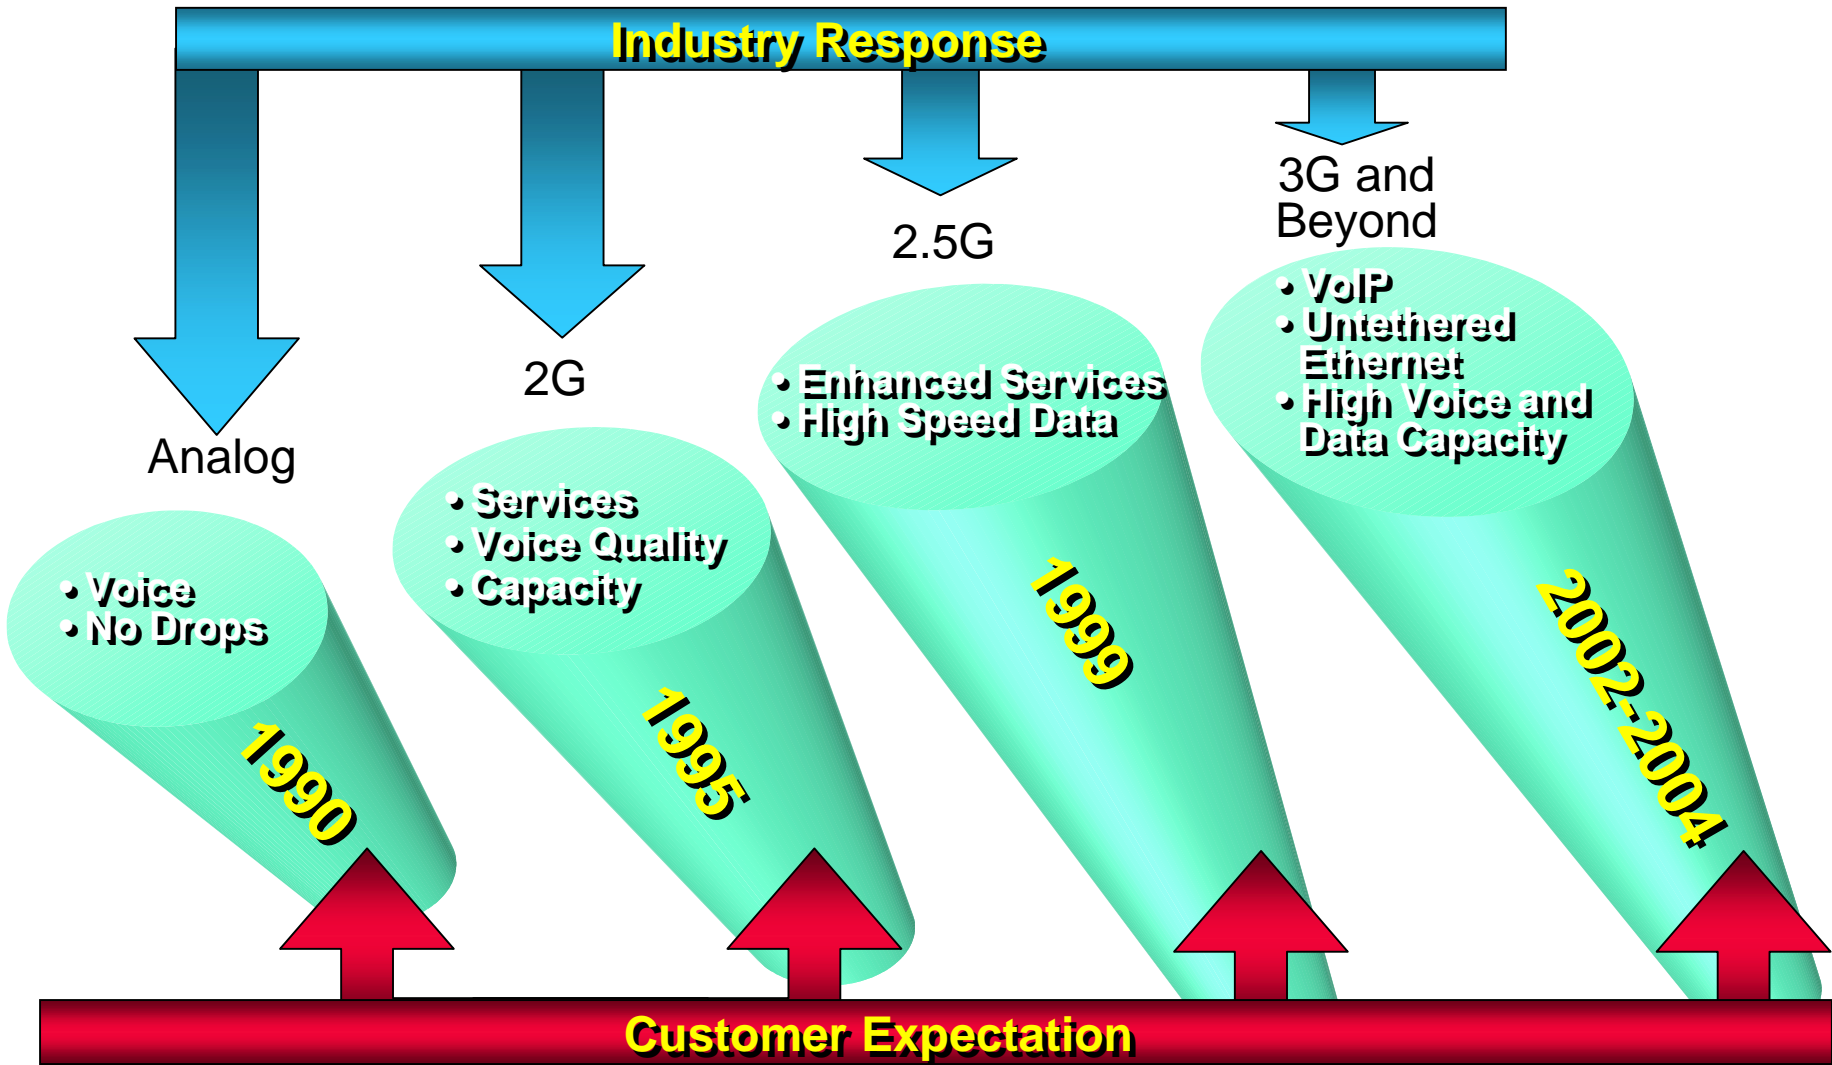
Industry Response

Analog

• Voice
• No Drops

1990

2G

• Services
• Voice Quality
• Capacity

1995

2.5G

• Enhanced Services
• High Speed Data

1999

3G and Beyond

• VoIP
• Untethered Ethernet
• High Voice and Data Capacity

2002-2004

Customer Expectation